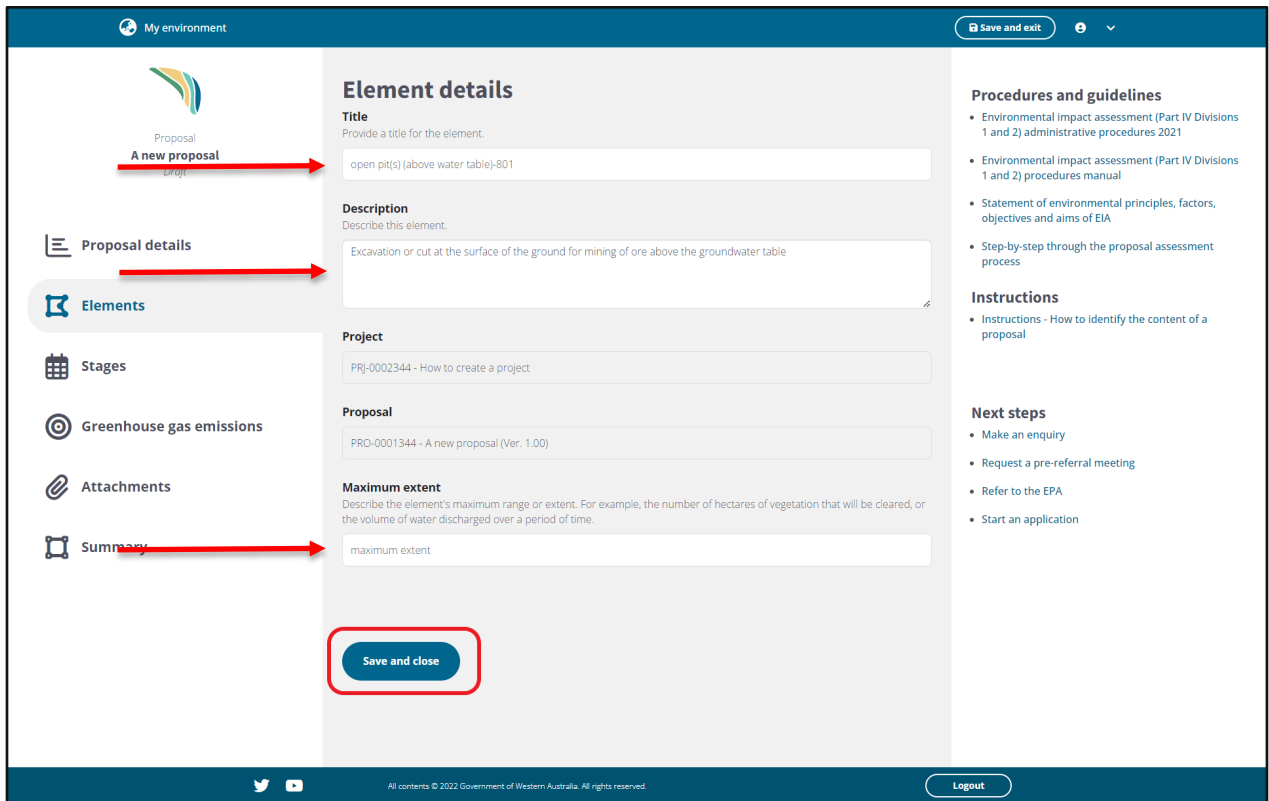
My environment

Save and exit

Proposal
A new proposal
Draft

Proposal details

Elements

Stages

Greenhouse gas emissions

Attachments

Summary

Element details

Title
Provide a title for the element.
open pit(s) (above water table)-801

Description
Describe this element.
Excavation or cut at the surface of the ground for mining of ore above the groundwater table

Project
PRJ-0002344 - How to create a project

Proposal
PRO-0001344 - A new proposal (Ver. 1.00)

Maximum extent
Describe the element's maximum range or extent. For example, the number of hectares of vegetation that will be cleared, or the volume of water discharged over a period of time.
maximum extent

Save and close

Procedures and guidelines
- Environmental impact assessment (Part IV Divisions 1 and 2) administrative procedures 2021
- Environmental impact assessment (Part IV Divisions 1 and 2) procedures manual
- Statement of environmental principles, factors, objectives and aims of EIA
- Step-by-step through the proposal assessment process

Instructions
- Instructions - How to identify the content of a proposal

Next steps
- Make an enquiry
- Request a pre-referral meeting
- Refer to the EPA
- Start an application

All contents © 2022 Government of Western Australia. All rights reserved.

Logout